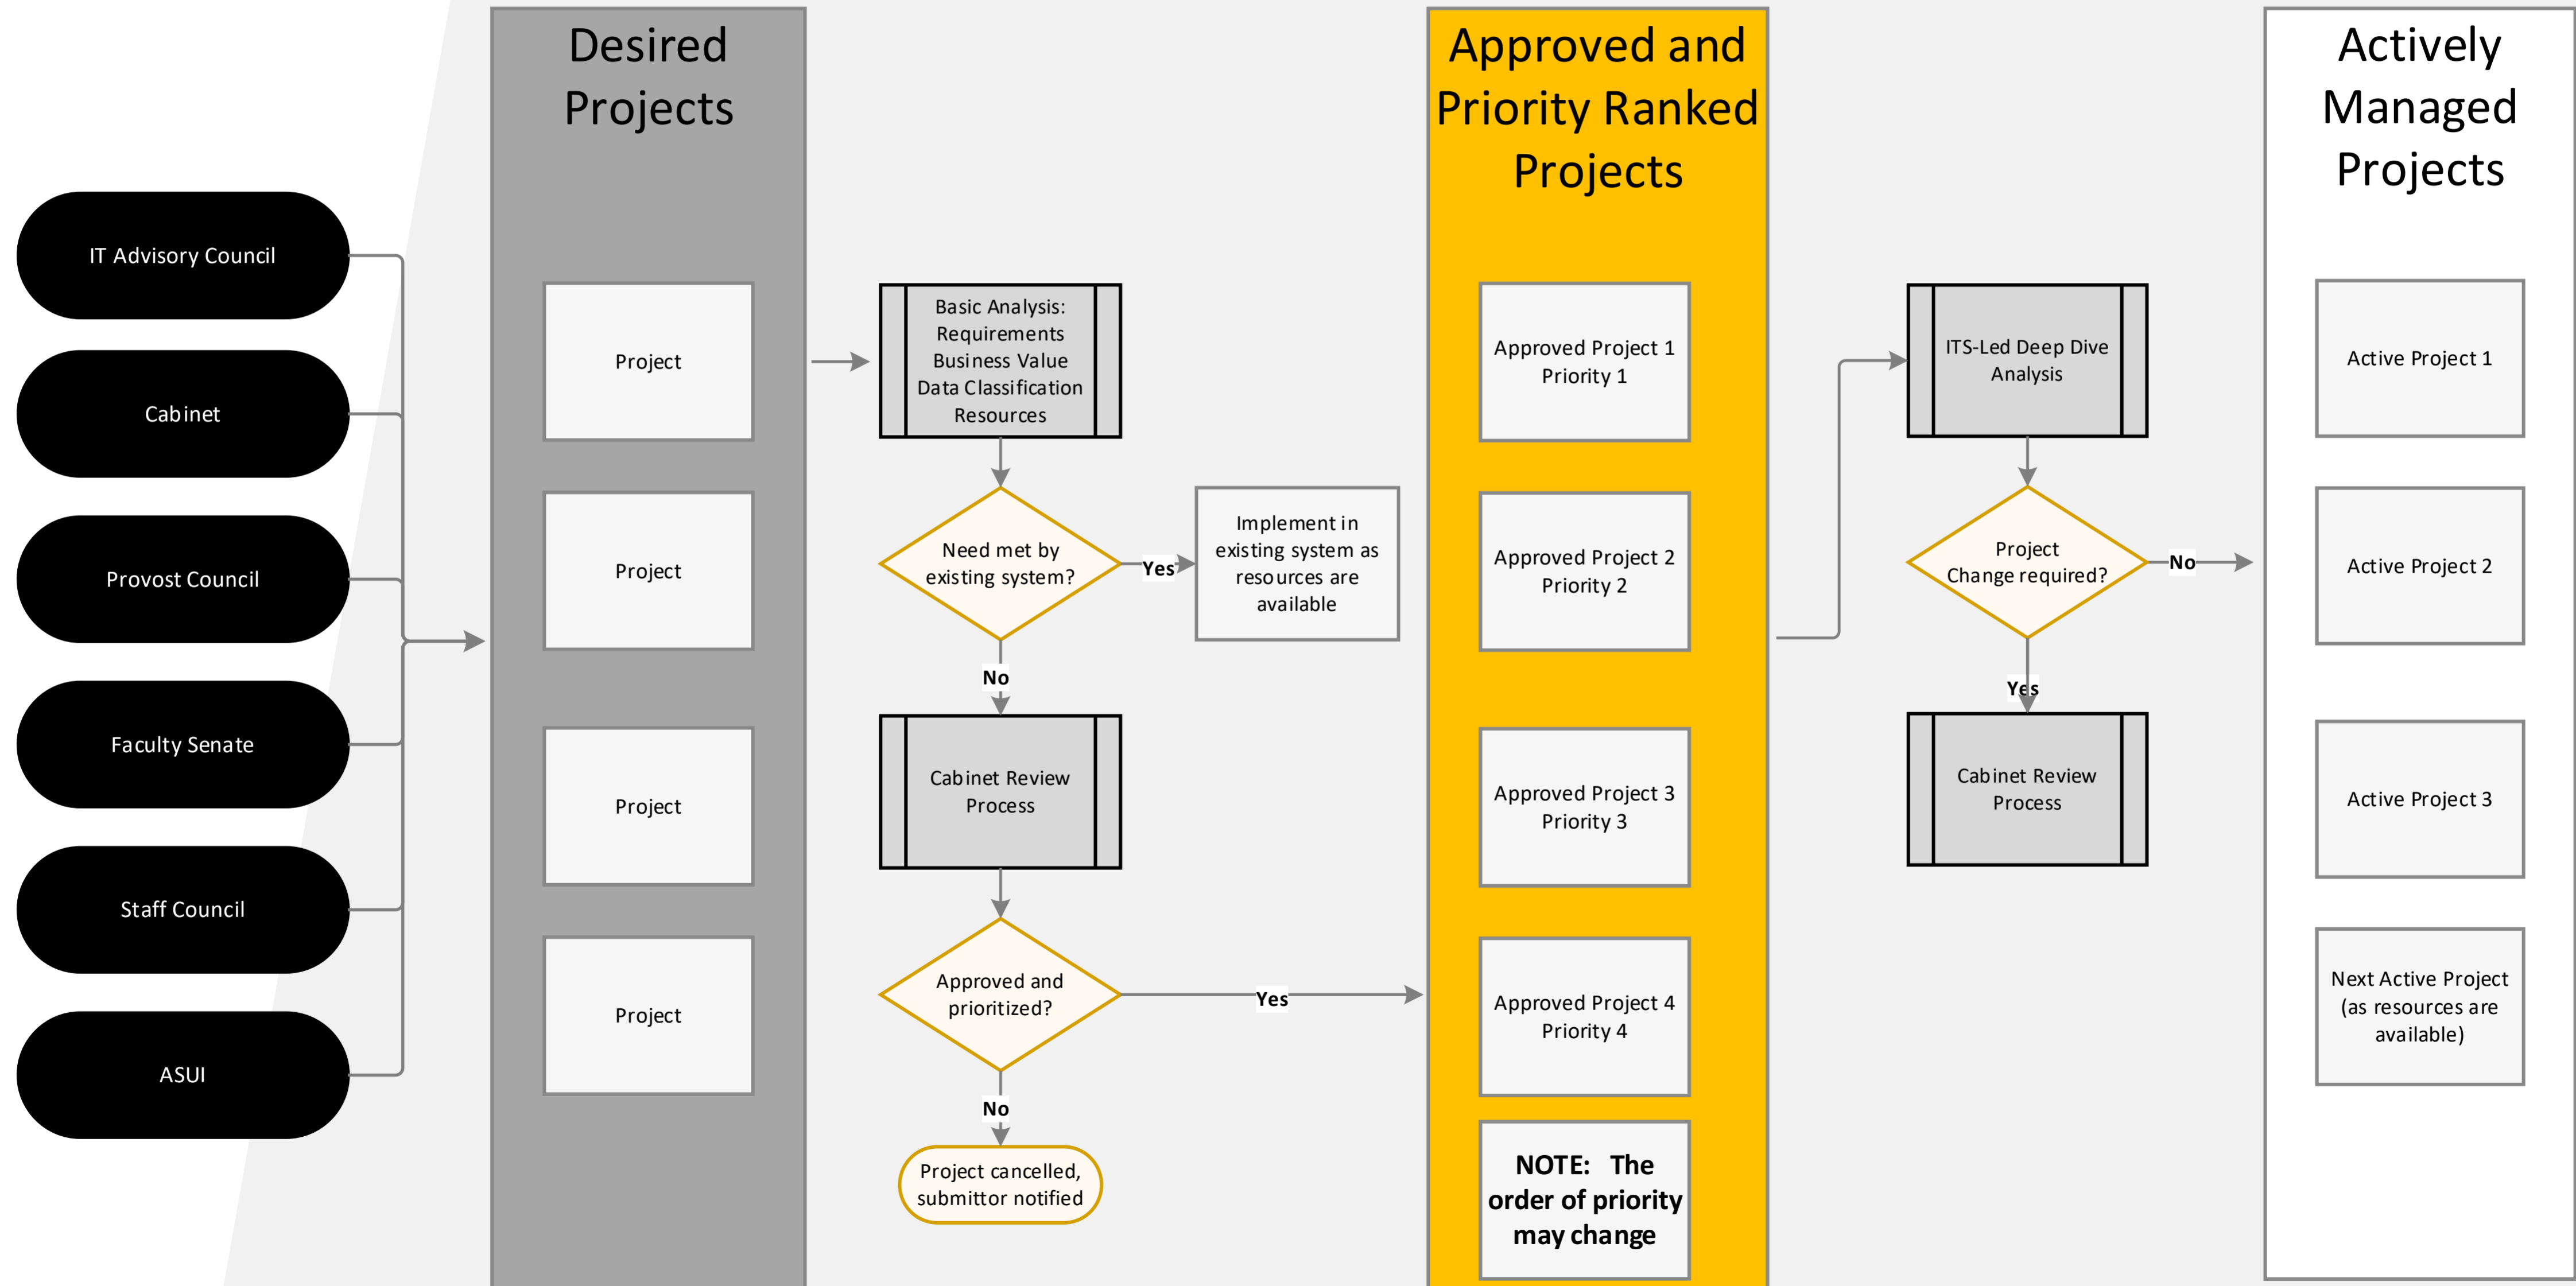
IT Advisory Council

Cabinet

Provost Council

Faculty Senate

Staff Council

ASUI

Desired Projects

Project

Project

Project

Project

Basic Analysis: Requirements Business Value Data Classification Resources

Need met by existing system?

Yes

Implement in existing system as resources are available

No

Cabinet Review Process

Approved and prioritized?

Yes

No

Project cancelled, submittor notified

Approved and Priority Ranked Projects

Approved Project 1 Priority 1

Approved Project 2 Priority 2

Approved Project 3 Priority 3

Approved Project 4 Priority 4

NOTE: The order of priority may change

ITS-Led Deep Dive Analysis

Project Change required?

No

Yes

Cabinet Review Process

Actively Managed Projects

Active Project 1

Active Project 2

Active Project 3

Next Active Project (as resources are available)